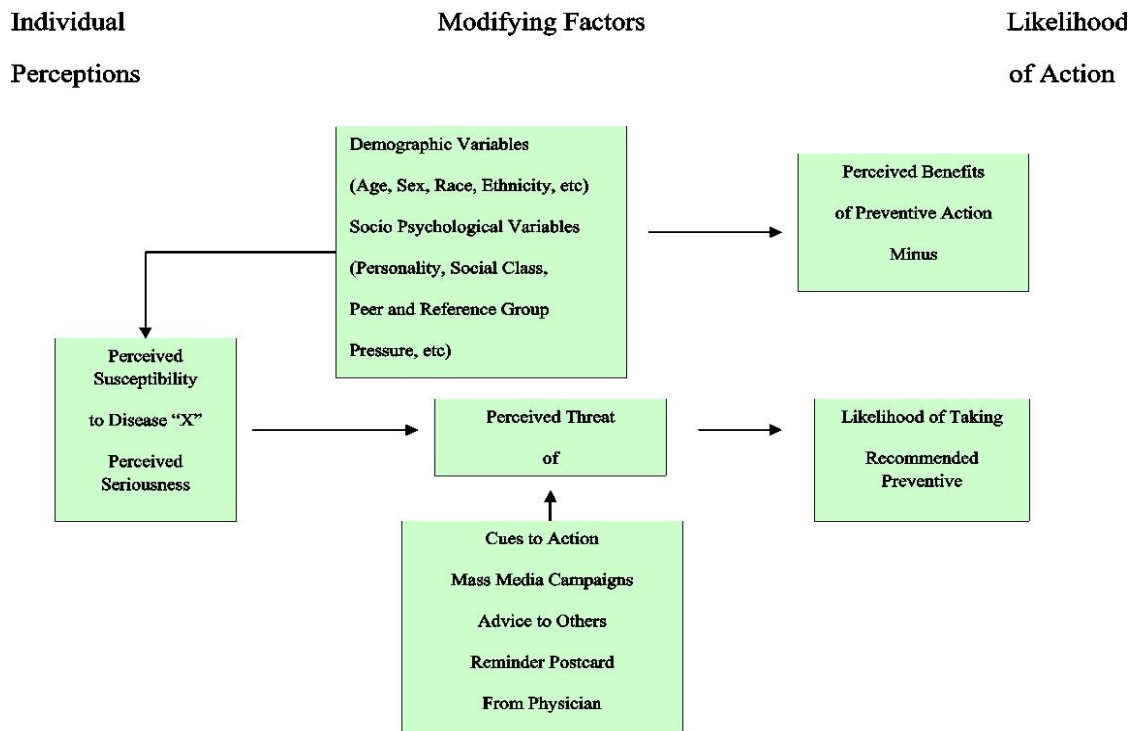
Individual Perceptions

Modifying Factors

Likelihood of Action

Demographic Variables
(Age, Sex, Race, Ethnicity, etc)
Socio Psychological Variables
(Personality, Social Class,
Peer and Reference Group
Pressure, etc)

Perceived Benefits
of Preventive Action
Minus

Perceived Susceptibility
to Disease "X"
Perceived Seriousness

Perceived Threat
of

Likelihood of Taking
Recommended Preventive

Cues to Action
Mass Media Campaigns
Advice to Others
Reminder Postcard
From Physician